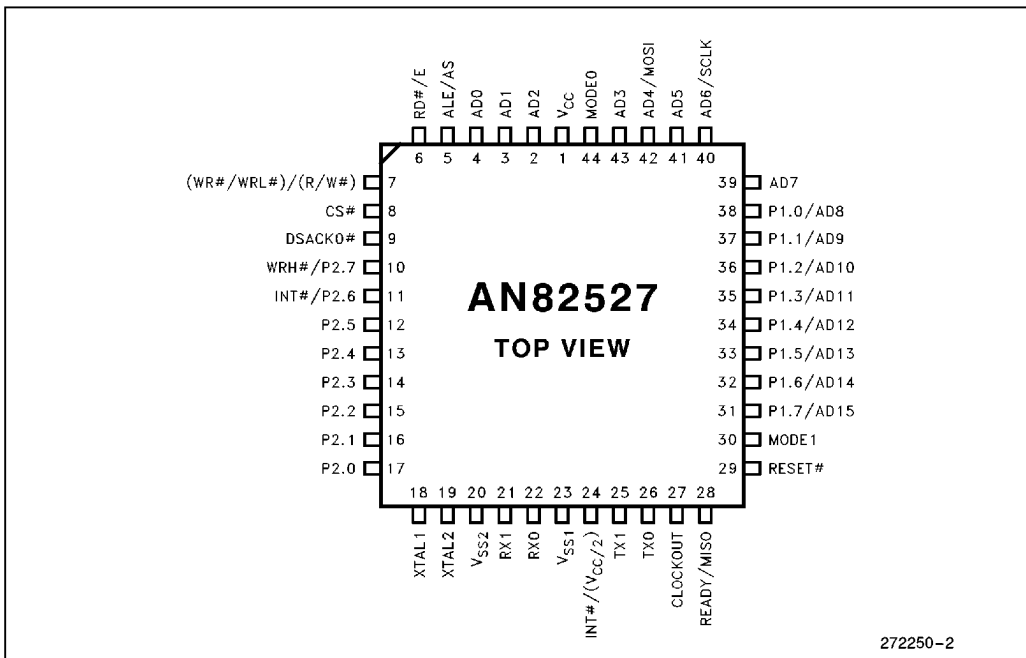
RD#/E ALE/AS AD0 AD1 AD2 $V_{CC}$ MODE0 AD3 AD4/MOSI AD5 AD6/SCLK

6 5 4 3 2 1 44 43 42 41 40

(WR#/WRL#)/(R/W#) 7
CS# 8
DSACK0# 9
WRH#/P2.7 10
INT#/P2.6 11
P2.5 12
P2.4 13
P2.3 14
P2.2 15
P2.1 16
P2.0 17

AN82527

TOP VIEW

39 AD7
38 P1.0/AD8
37 P1.1/AD9
36 P1.2/AD10
35 P1.3/AD11
34 P1.4/AD12
33 P1.5/AD13
32 P1.6/AD14
31 P1.7/AD15
30 MODE1
29 RESET#

18 19 20 21 22 23 24 25 26 27 28

XTAL1 XTAL2 $V_{SS2}$ RX1 RX0 $V_{SS1}$ INT#/($V_{CC}/2$) TX1 TX0 CLOCKOUT READY/MISO

272250-2